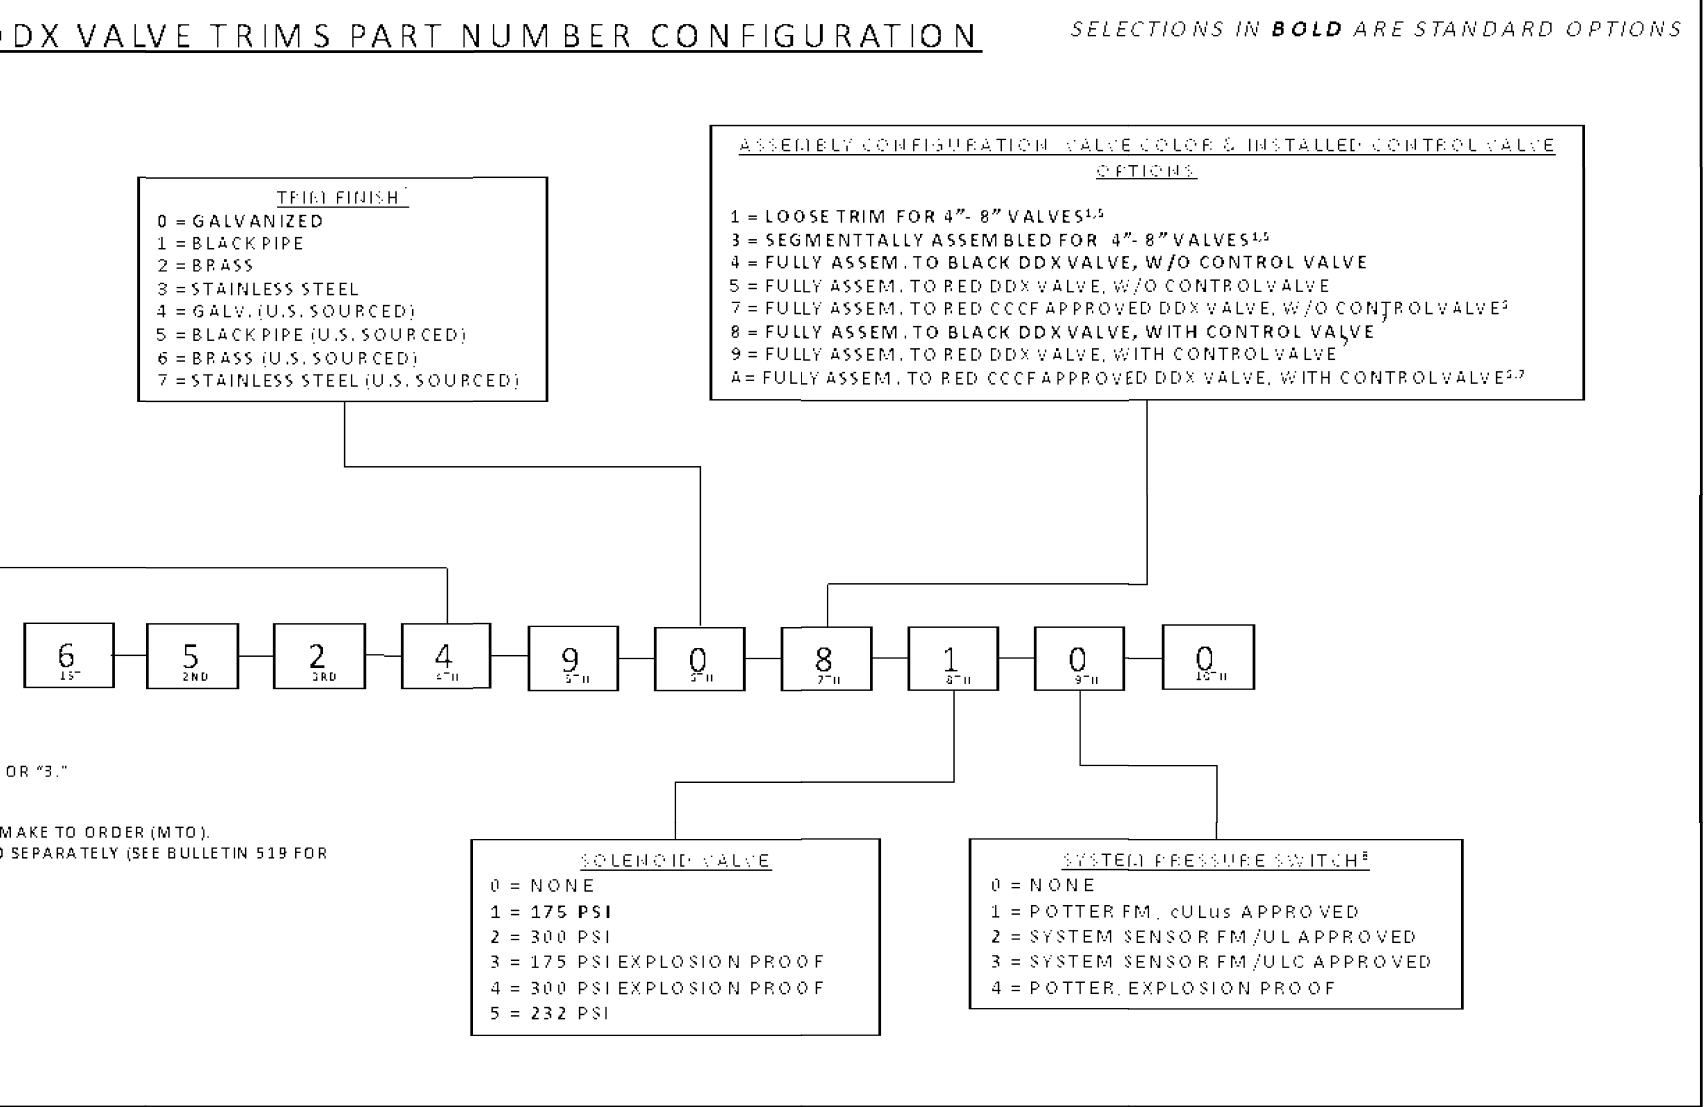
DX VALVE TRIMS PART NUMBER CONFIGURATION

SELECTIONS IN **BOLD** ARE STANDARD OPTIONS

TRIM FINISH
0 = GALVANIZED
1 = BLACK PIPE
2 = BRASS
3 = STAINLESS STEEL
4 = GALV. (U.S. SOURCED)
5 = BLACK PIPE (U.S. SOURCED)
6 = BRASS (U.S. SOURCED)
7 = STAINLESS STEEL (U.S. SOURCED)

ASSEMBLY CONFIGURATION, VALVE COLOR & INSTALLED CONTROL VALVE OPTIONS
1 = LOOSE TRIM FOR 4"- 8" VALVES$^{1,5}$
3 = SEGMENTTALLY ASSEMBLED FOR 4"- 8" VALVES$^{1,5}$
4 = FULLY ASSEM. TO BLACK DDX VALVE, W/O CONTROL VALVE
5 = FULLY ASSEM. TO RED DDX VALVE, W/O CONTROL VALVE
7 = FULLY ASSEM. TO RED CCCF APPROVED DDX VALVE, W/O CONTROL VALVE$^{5}$
8 = FULLY ASSEM. TO BLACK DDX VALVE, WITH CONTROL VALVE$^{7}$
9 = FULLY ASSEM. TO RED DDX VALVE, WITH CONTROL VALVE$^{7}$
A = FULLY ASSEM. TO RED CCCF APPROVED DDX VALVE, WITH CONTROL VALVE$^{5,7}$

6 1ST | 5 2ND | 2 3RD | 4 4TH | 9 5TH | 0 6TH | 8 7TH | 1 8TH | 0 9TH | 0 10TH

OR "3."

MAKE TO ORDER (MTO).
SEPARATELY (SEE BULLETIN 519 FOR

SOLENOID VALVE
0 = NONE
1 = 175 PSI
2 = 300 PSI
3 = 175 PSI EXPLOSION PROOF
4 = 300 PSI EXPLOSION PROOF
5 = 232 PSI

SYSTEM PRESSURE SWITCH$^{8}$
0 = NONE
1 = POTTER FM, cULus APPROVED
2 = SYSTEM SENSOR FM/UL APPROVED
3 = SYSTEM SENSOR FM/ULC APPROVED
4 = POTTER, EXPLOSION PROOF